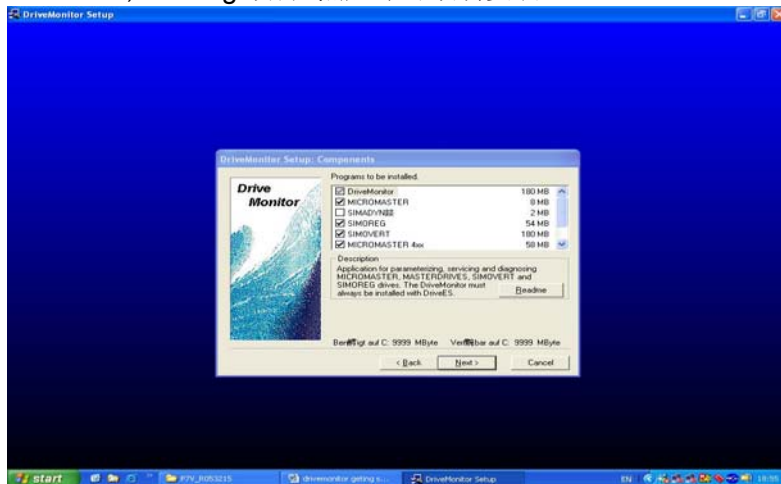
DriveMonitor Setup

DriveMonitor Setup: Components

Drive Monitor

Programs to be installed:

| | |
|---|---|
| ☑ DriveMonitor | 180 MB |
| ☑ MICROMASTER | 8 MB |
| ☐ SIMADYN | 2 MB |
| ☑ SIMOREG | 54 MB |
| ☑ SIMOVERT | 180 MB |
| ☑ MICROMASTER 4xx | 58 MB |

Description

Application for parameterizing, servicing and diagnosing MICROMASTER, MASTERDRIVES, SIMOVERT and SIMOREG drives. The DriveMonitor must always be installed with DriveES.

Readme

Ben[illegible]igt auf C: 9999 MByte Ver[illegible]bar auf C: 9999 MByte

< Back Next > Cancel

start

P7V_R053215

drivemonitor getting s...

DriveMonitor Setup

EN

18:56